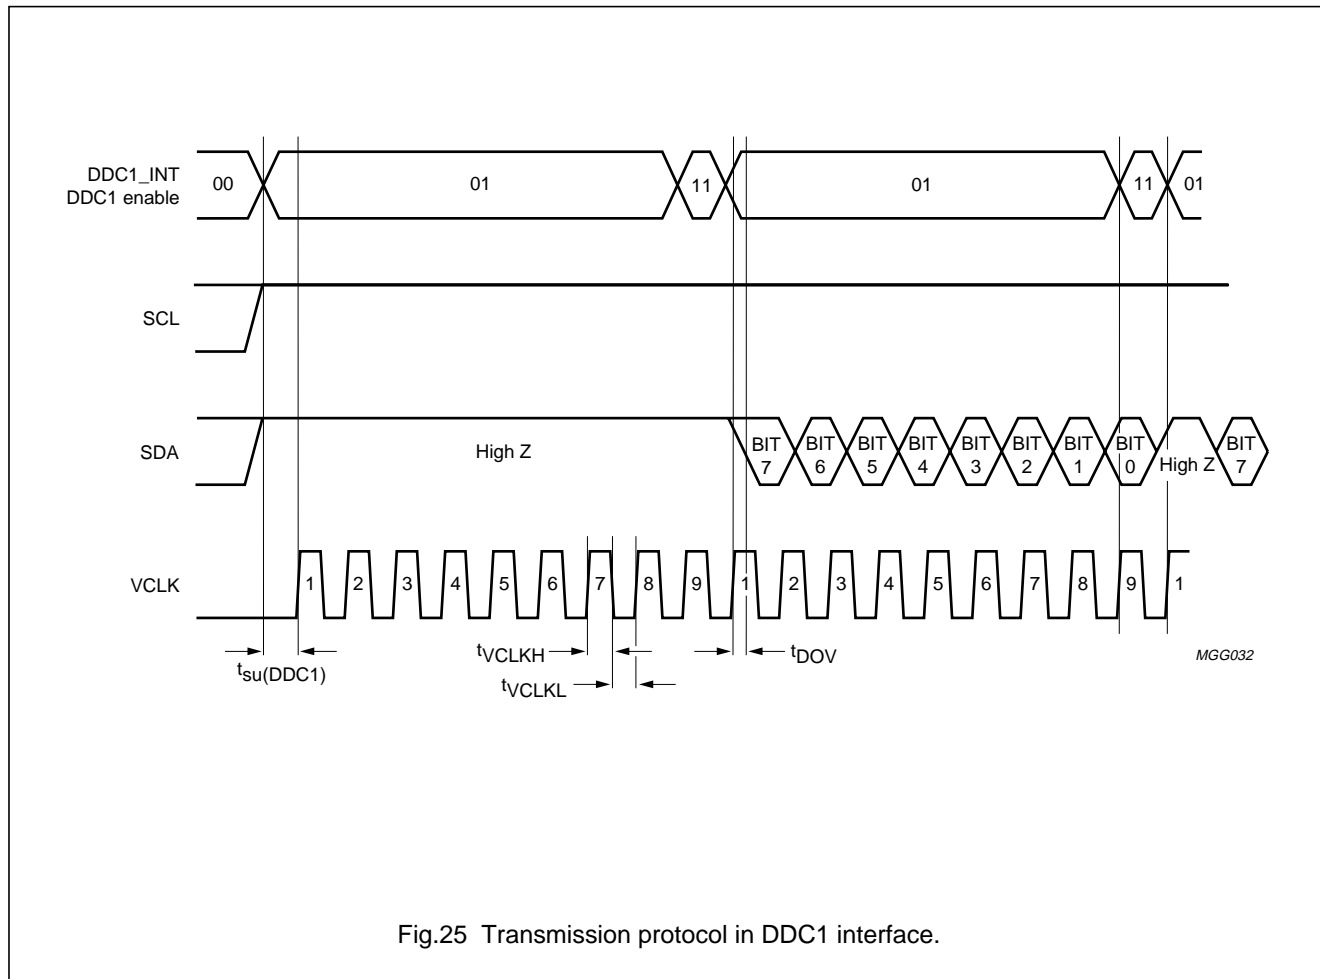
DDC1_INT
DDC1 enable

00

01

11

01

11

01

SCL

SDA

High Z

BIT 7

BIT 6

BIT 5

BIT 4

BIT 3

BIT 2

BIT 1

BIT 0

High Z

BIT 7

VCLK

1 2 3 4 5 6 7 8 9 1 2 3 4 5 6 7 8 9 1

$t_{su(DDC1)}$

$t_{VCLKH}$

$t_{VCLKL}$

$t_{DOV}$

MGG032

Fig.25 Transmission protocol in DDC1 interface.